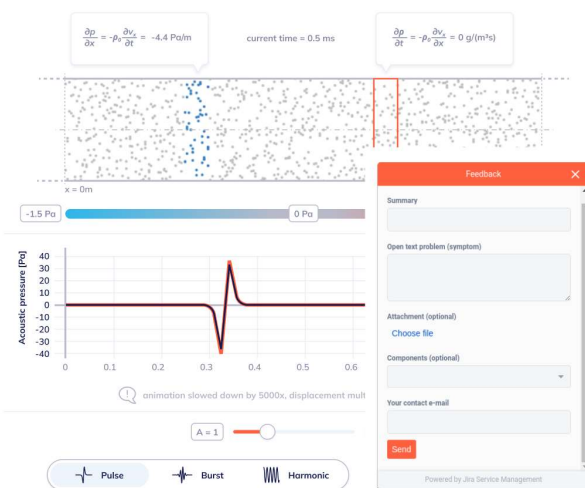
$\frac{\partial p}{\partial x} = -\rho_0 \frac{\partial v_x}{\partial t} = -4.4$ Pa/m

current time = 0.5 ms

$\frac{\partial \rho}{\partial t} = -\rho_0 \frac{\partial v_x}{\partial x} = 0$ g/(m³s)

x = 0m

-1.5 Pa

0 Pa

Acoustic pressure [Pa]

40
30
20
10
0
-10
-20
-30
-40

0
0.1
0.2
0.3
0.4
0.5
0.6

animation slowed down by 5000x, displacement mult

A = 1

Pulse

Burst

Harmonic

Feedback

Summary

Open text problem (symptom)

Attachment (optional)

Choose file

Components (optional)

Your contact e-mail

Send

Powered by Jira Service Management